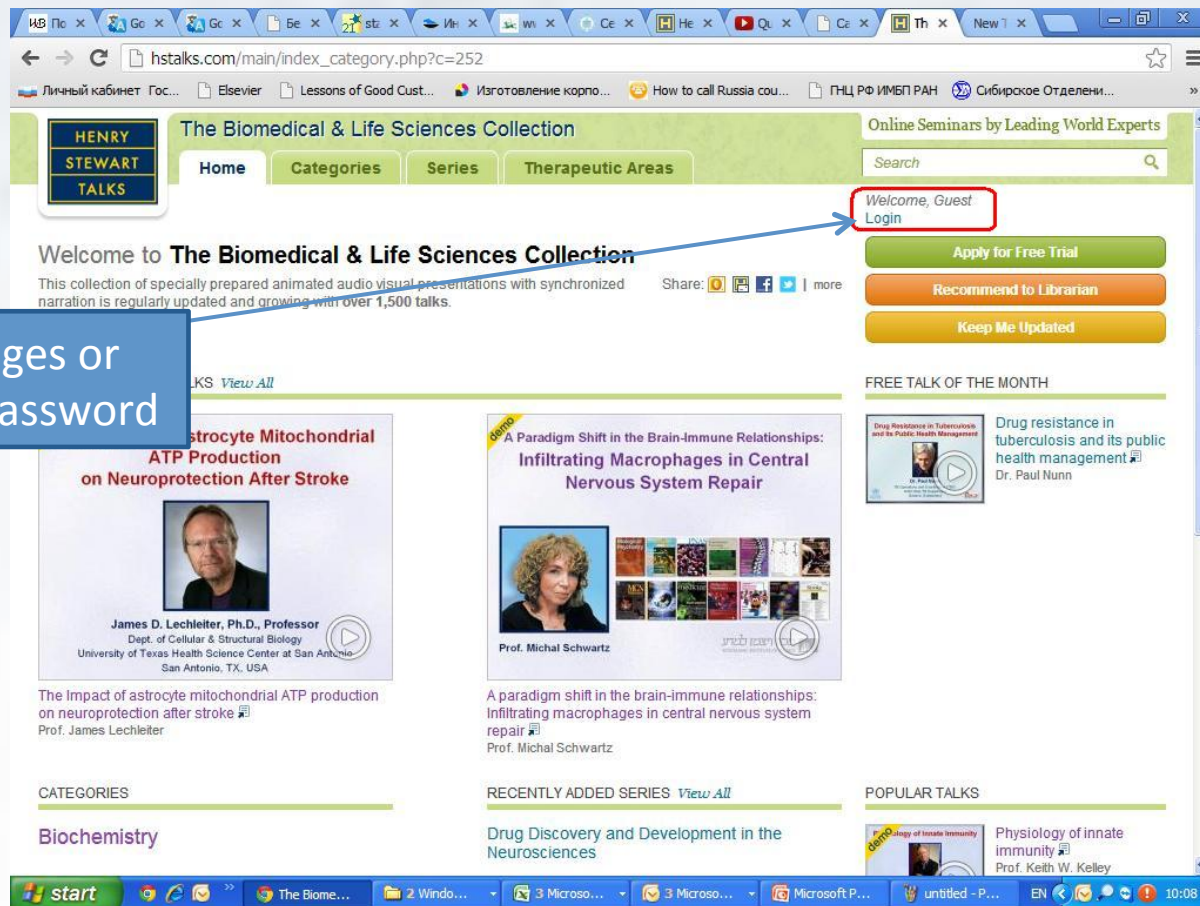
ИБ По × Go × Gc × Бе × sta × Ин × ww × Ce × He × Qu × Ca × Th × New T ×

hstalks.com/main/index_category.php?c=252

Личный кабинет Гос... Elsevier Lessons of Good Cust... Изготовление корпо... How to call Russia cou... ГНЦ РФ ИМБП РАН Сибирское Отделени...

HENRY STEWART TALKS

The Biomedical & Life Sciences Collection

Home Categories Series Therapeutic Areas

Online Seminars by Leading World Experts

Search

Welcome, Guest
Login

Apply for Free Trial

Recommend to Librarian

Keep Me Updated

Welcome to The Biomedical & Life Sciences Collection

This collection of specially prepared animated audio visual presentations with synchronized narration is regularly updated and growing with over 1,500 talks.

Share: | more

ges or
assword

LKS View All

strocyte Mitochondrial ATP Production on Neuroprotection After Stroke

James D. Lechleiter, Ph.D., Professor
Dept. of Cellular & Structural Biology
University of Texas Health Science Center at San Antonio
San Antonio, TX, USA

The Impact of astrocyte mitochondrial ATP production on neuroprotection after stroke
Prof. James Lechleiter

demo
A Paradigm Shift in the Brain-Immune Relationships:
Infiltrating Macrophages in Central Nervous System Repair

Prof. Michal Schwartz

A paradigm shift in the brain-immune relationships: Infiltrating macrophages in central nervous system repair
Prof. Michal Schwartz

FREE TALK OF THE MONTH

Drug Resistance in Tuberculosis and its Public Health Management

Drug resistance in tuberculosis and its public health management
Dr. Paul Nunn

CATEGORIES

Biochemistry

RECENTLY ADDED SERIES View All

Drug Discovery and Development in the Neurosciences

POPULAR TALKS

demo

Physiology of innate immunity
Prof. Keith W. Kelley

start The Biome... 2 Windo... 3 Microso... 3 Microso... Microsoft P... untitled - P... EN 10:08